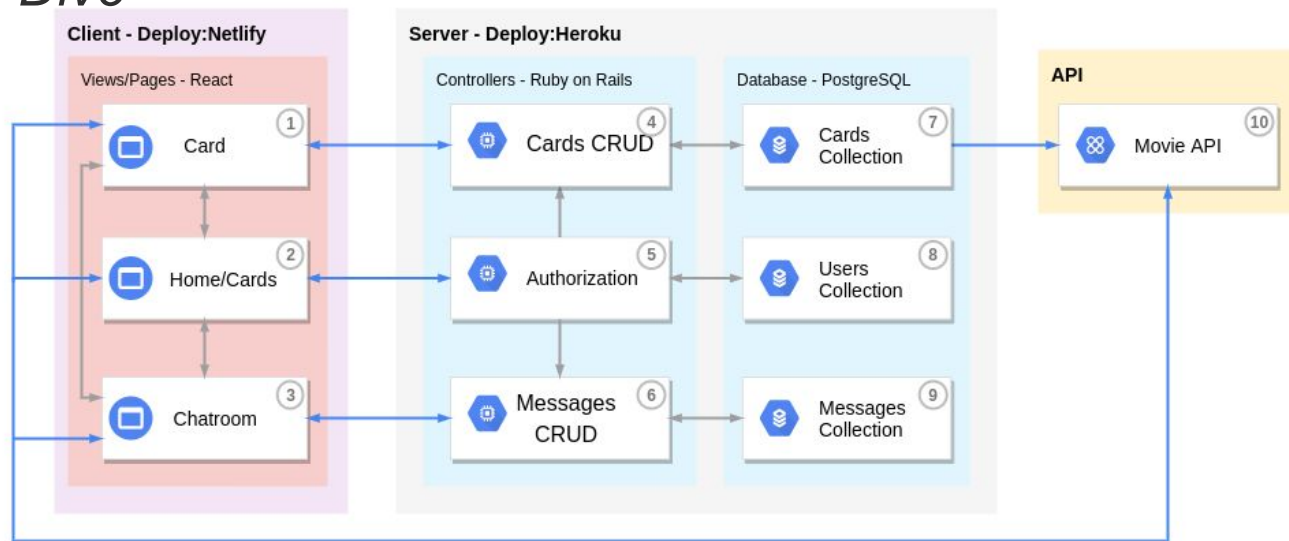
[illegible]

Client - Deploy:Netlify

Views/Pages - React

Card 1

Home/Cards 2

Chatroom 3

Server - Deploy:Heroku

Controllers - Ruby on Rails

Cards CRUD 4

Authorization 5

Messages CRUD 6

Database - PostgreSQL

Cards Collection 7

Users Collection 8

Messages Collection 9

API

Movie API 10